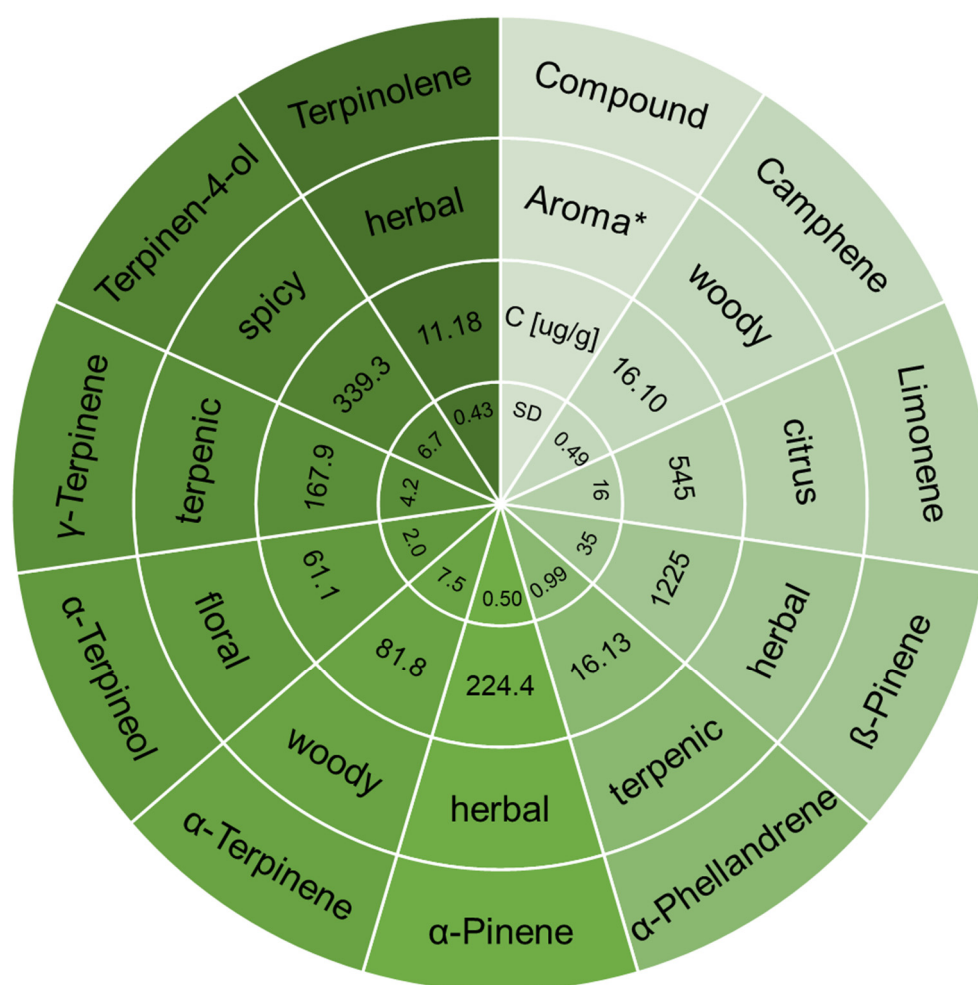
Compound
Aroma*
C [ug/g]
SD

Camphene
woody
16.10
0.49

Limonene
citrus
545
16

ß-Pinene
herbal
1225
35

α-Phellandrene
terpenic
16.13
0.99

α-Pinene
herbal
224.4
0.50

α-Terpinene
woody
81.8
7.5

α-Terpineol
floral
61.1
2.0

γ-Terpinene
terpenic
167.9
4.2

Terpinen-4-ol
spicy
339.3
6.7

Terpinolene
herbal
11.18
0.43